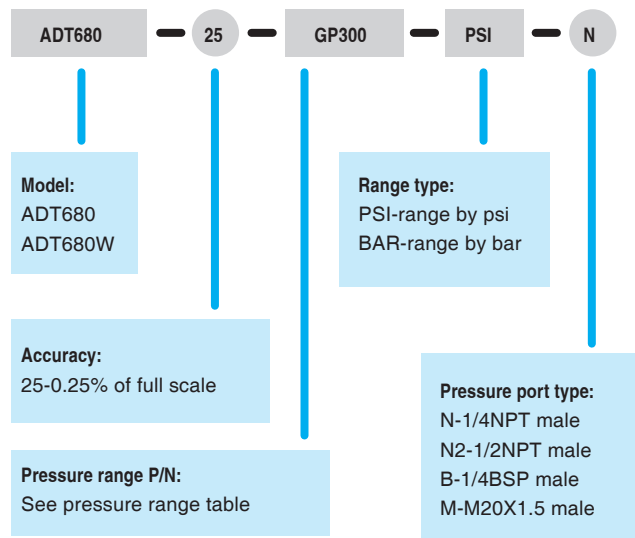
ADT680 — 25 — GP300 — PSI — N

Model:
ADT680
ADT680W

Range type:
PSI-range by psi
BAR-range by bar

Accuracy:
25-0.25% of full scale

Pressure port type:
N-1/4NPT male
N2-1/2NPT male
B-1/4BSP male
M-M20X1.5 male

Pressure range P/N:
See pressure range table